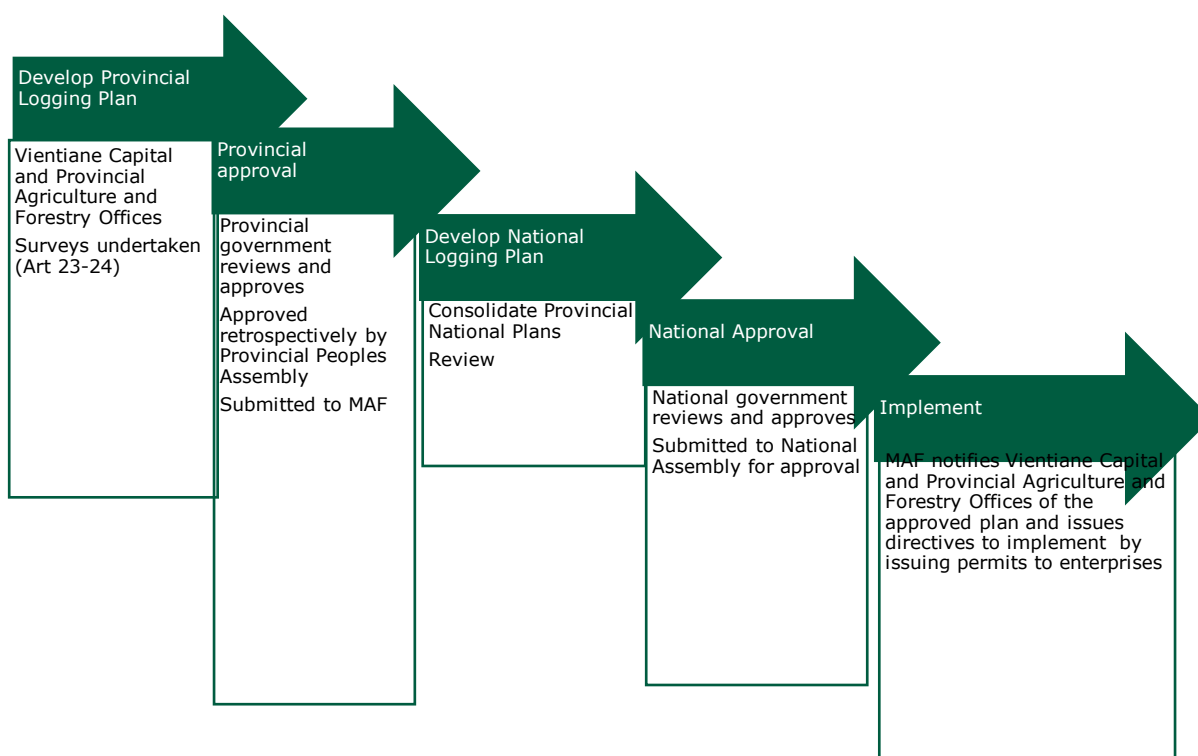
Develop Provincial Logging Plan

Vientiane Capital and Provincial Agriculture and Forestry Offices

Surveys undertaken (Art 23-24)

Provincial approval

Provincial government reviews and approves

Approved retrospectively by Provincial Peoples Assembly

Submitted to MAF

Develop National Logging Plan

Consolidate Provincial National Plans

Review

National Approval

National government reviews and approves

Submitted to National Assembly for approval

Implement

MAF notifies Vientiane Capital and Provincial Agriculture and Forestry Offices of the approved plan and issues directives to implement by issuing permits to enterprises